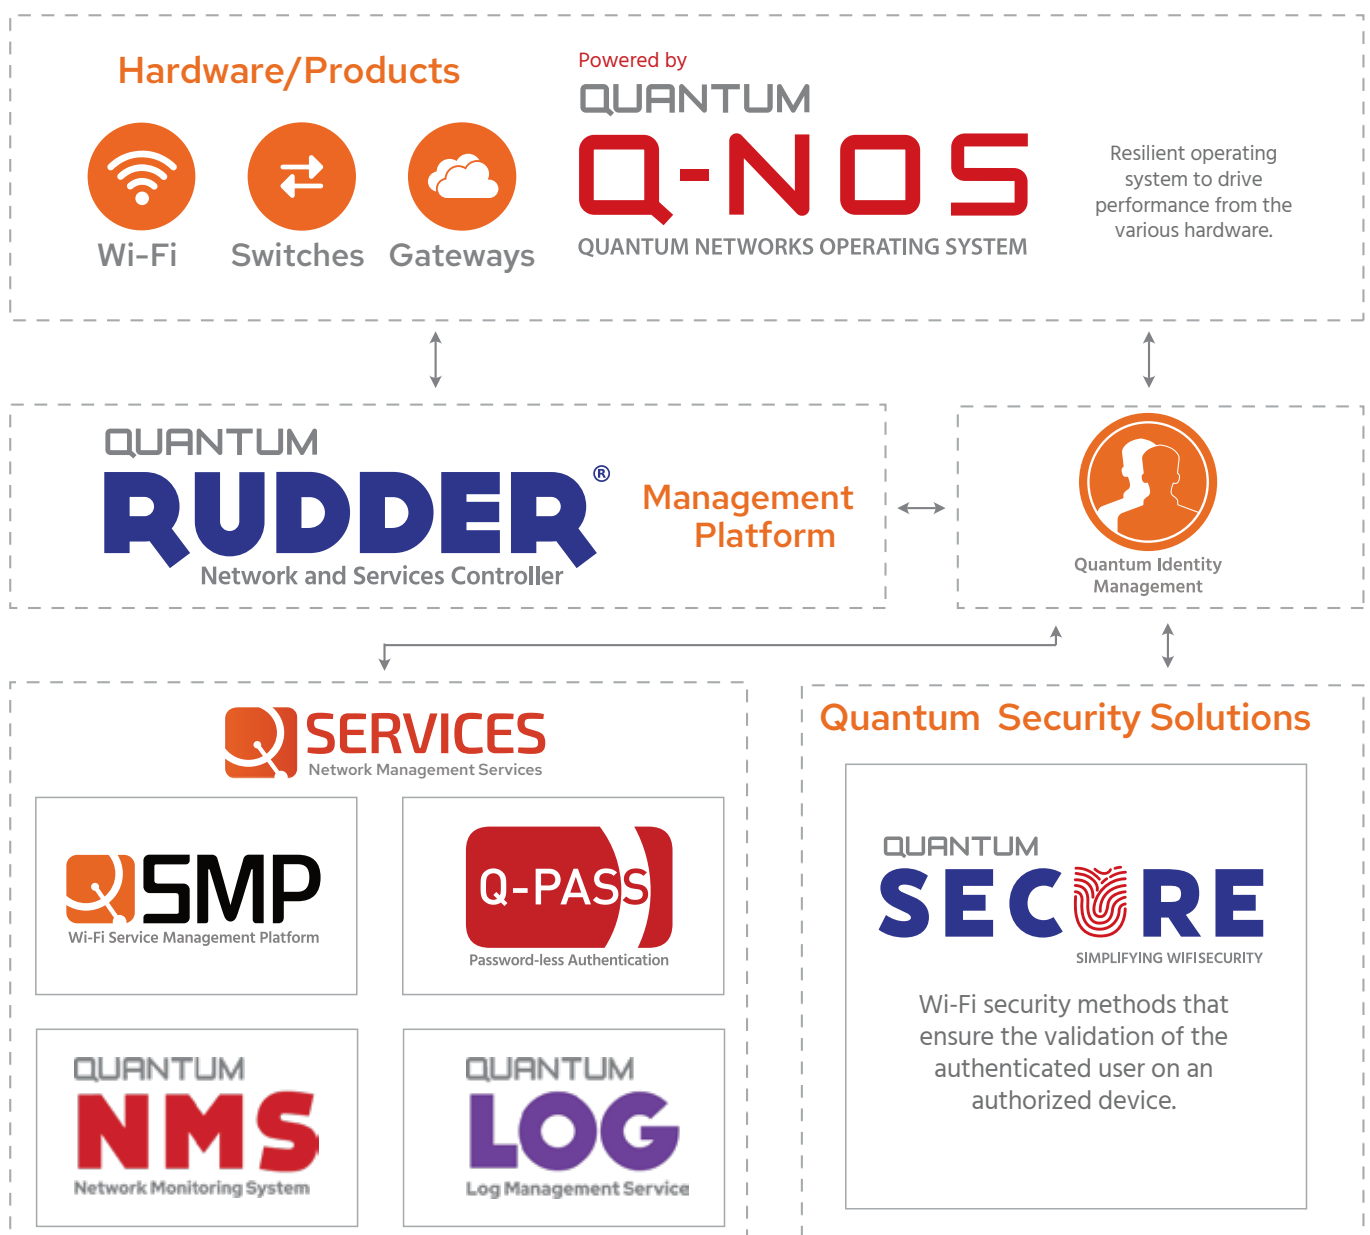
Hardware/Products

Wi-Fi Switches Gateways

Powered by
QUANTUM
Q-NOS
QUANTUM NETWORKS OPERATING SYSTEM

Resilient operating system to drive performance from the various hardware.

QUANTUM
RUDDER®
Network and Services Controller

Management Platform

Quantum Identity Management

SERVICES
Network Management Services

SMP
Wi-Fi Service Management Platform

Q-PASS
Password-less Authentication

QUANTUM
NMS
Network Monitoring System

QUANTUM
LOG
Log Management Service

Quantum Security Solutions

QUANTUM
SECURE
SIMPLIFYING WIFISECURITY

Wi-Fi security methods that ensure the validation of the authenticated user on an authorized device.